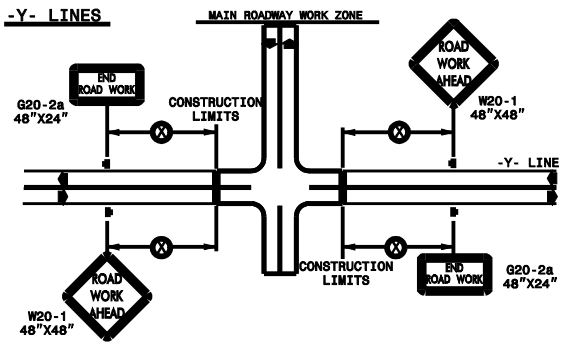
-Y- LINES

MAIN ROADWAY WORK ZONE

END ROAD WORK

G20-2a
48"X24"

CONSTRUCTION LIMITS

ROAD WORK AHEAD

W20-1
48"X48"

X

X

-Y- LINE

X

X

ROAD WORK AHEAD

W20-1
48"X48"

CONSTRUCTION LIMITS

END ROAD WORK

G20-2a
48"X24"